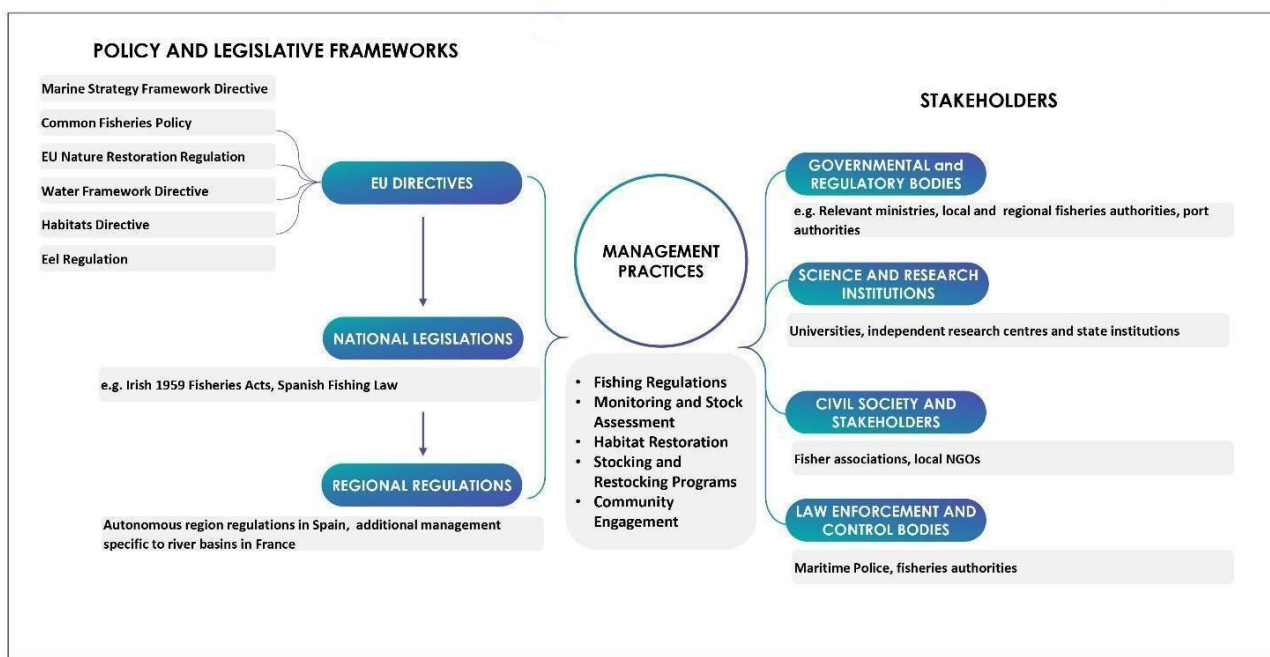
POLICY AND LEGISLATIVE FRAMEWORKS

Marine Strategy Framework Directive

Common Fisheries Policy

EU Nature Restoration Regulation

Water Framework Directive

Habitats Directive

Eel Regulation

EU DIRECTIVES

NATIONAL LEGISLATIONS

e.g. Irish 1959 Fisheries Acts, Spanish Fishing Law

REGIONAL REGULATIONS

Autonomous region regulations in Spain, additional management specific to river basins in France

MANAGEMENT PRACTICES

- Fishing Regulations
- Monitoring and Stock Assessment
- Habitat Restoration
- Stocking and Restocking Programs
- Community Engagement

STAKEHOLDERS

GOVERNMENTAL and REGULATORY BODIES

e.g. Relevant ministries, local and regional fisheries authorities, port authorities

SCIENCE AND RESEARCH INSTITUTIONS

Universities, independent research centres and state institutions

CIVIL SOCIETY AND STAKEHOLDERS

Fisher associations, local NGOs

LAW ENFORCEMENT AND CONTROL BODIES

Maritime Police, fisheries authorities